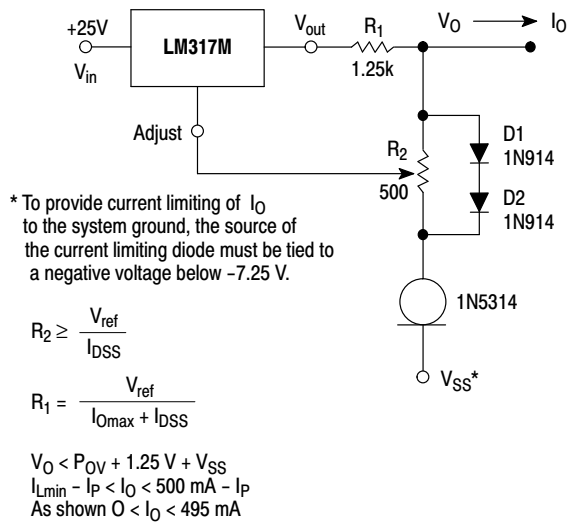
+25V
$V_{in}$
LM317M
$V_{out}$
$R_1$
1.25k
$V_O$
$I_O$
Adjust
$R_2$
500
D1
1N914
D2
1N914
1N5314
$V_{SS}$*

* To provide current limiting of $I_O$ to the system ground, the source of the current limiting diode must be tied to a negative voltage below −7.25 V.

$R_2 \geq \frac{V_{ref}}{I_{DSS}}$

$R_1 = \frac{V_{ref}}{I_{Omax} + I_{DSS}}$

$V_O < P_{OV} + 1.25\ V + V_{SS}$
$I_{Lmin} - I_P < I_O < 500\ mA - I_P$
As shown $O < I_O < 495\ mA$